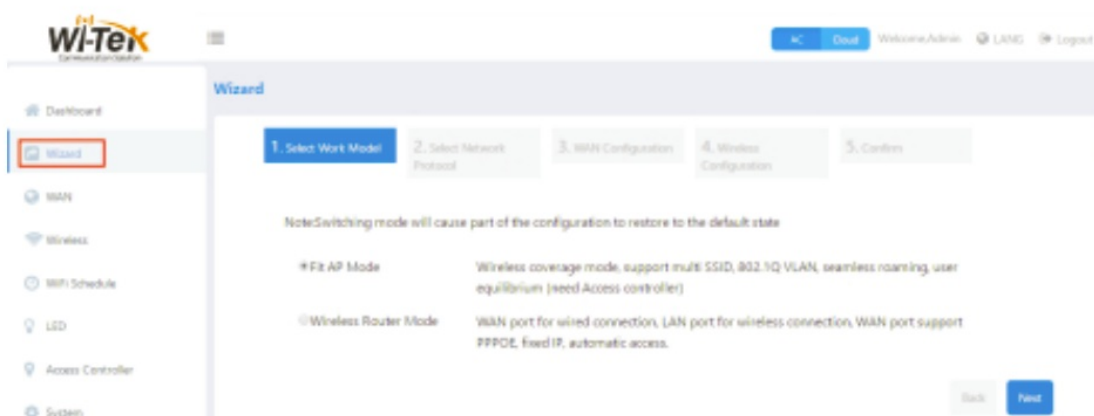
Wi-Tek
Communication Solution

AC Cloud Welcome,Admin LANG Logout

Dashboard
Wizard
WAN
Wireless
WiFi Schedule
LED
Access Controller
System

Wizard

1. Select Work Model
2. Select Network Protocol
3. WAN Configuration
4. Wireless Configuration
5. Confirm

Note:Switching mode will cause part of the configuration to restore to the default state

Fit AP Mode
Wireless coverage mode, support multi SSID, 802.1Q VLAN, seamless roaming, user equilibrium (need Access controller)

Wireless Router Mode
WAN port for wired connection, LAN port for wireless connection, WAN port support PPPOE, fixed IP, automatic access.

Back
Next